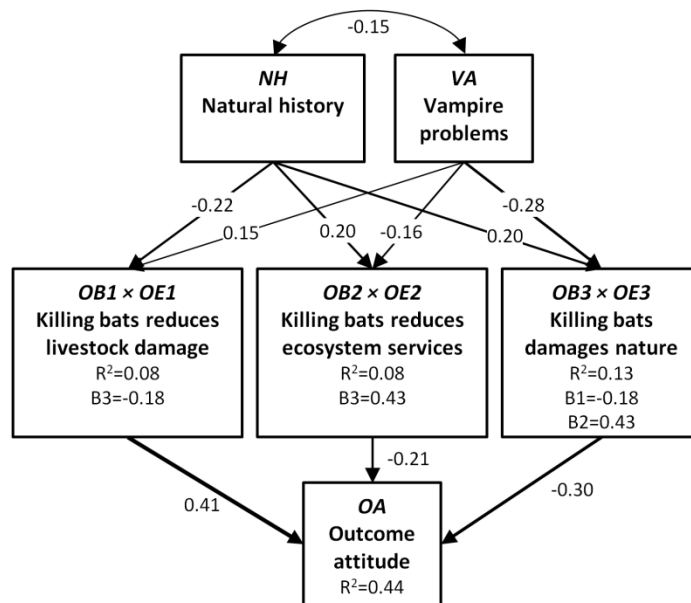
-0.15

*NH*
Natural history

*VA*
Vampire problems

-0.22
0.15
0.20
-0.16
-0.28
0.20

*OB1 × OE1*
Killing bats reduces livestock damage
$R^2$=0.08
B3=-0.18

*OB2 × OE2*
Killing bats reduces ecosystem services
$R^2$=0.08
B3=0.43

*OB3 × OE3*
Killing bats damages nature
$R^2$=0.13
B1=-0.18
B2=0.43

0.41
-0.21
-0.30

*OA*
Outcome attitude
$R^2$=0.44